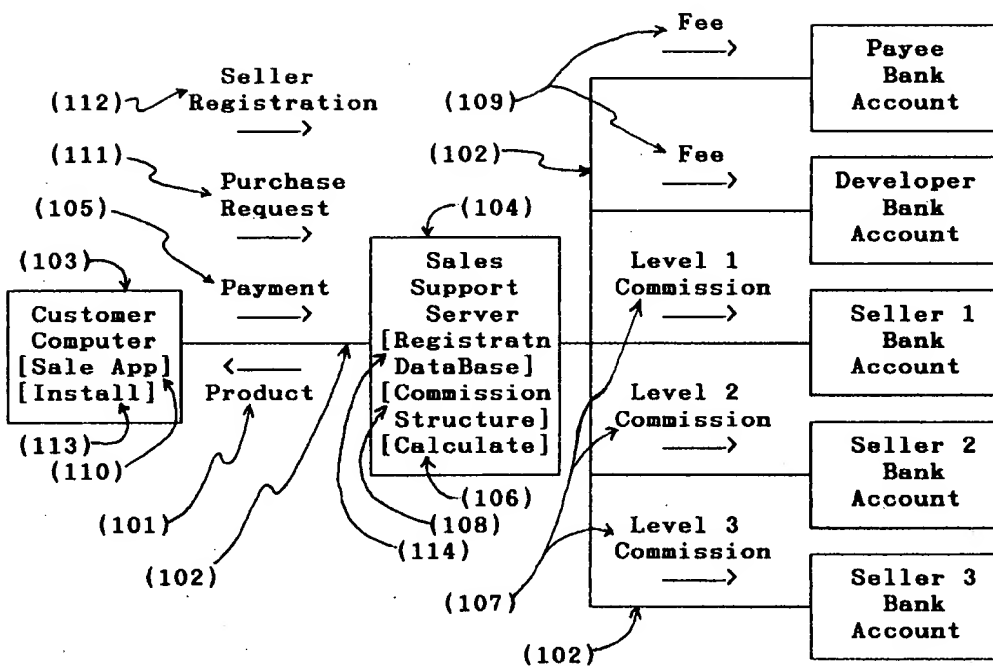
(112) Seller Registration ⟶

(111) Purchase Request ⟶

(105) Payment ⟶

(103)

Customer Computer [Sale App] [Install]

⟵ Product

(113)

(110)

(101)

(102)

(104)

Sales Support Server [Registratn DataBase] [Commission Structure] [Calculate]

(106)

(108)

(114)

(109)

(102)

Fee ⟶

Payee Bank Account

Fee ⟶

Developer Bank Account

Level 1 Commission ⟶

Seller 1 Bank Account

Level 2 Commission ⟶

Seller 2 Bank Account

Level 3 Commission ⟶

Seller 3 Bank Account

(107)

(102)